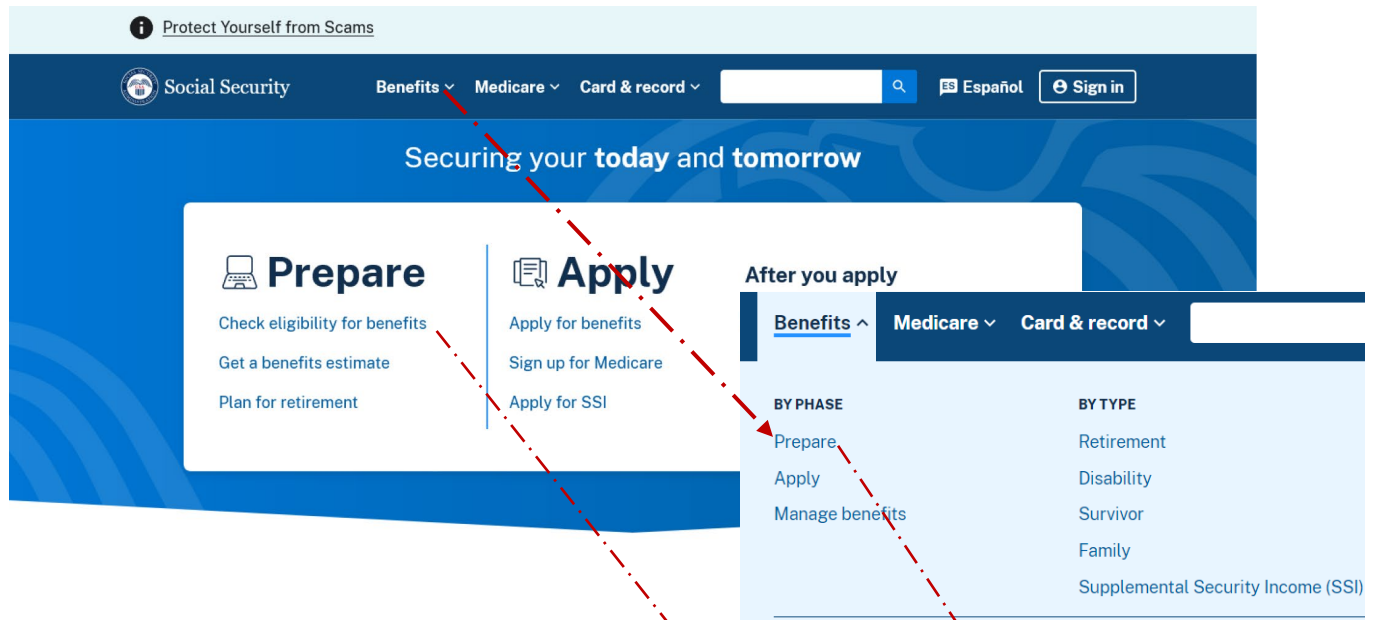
Protect Yourself from Scams

Social Security

Benefits Medicare Card & record

Español Sign in

Securing your **today** and **tomorrow**

Prepare

Check eligibility for benefits

Get a benefits estimate

Plan for retirement

Apply

Apply for benefits

Sign up for Medicare

Apply for SSI

After you apply

Benefits Medicare Card & record

BY PHASE

Prepare

Apply

Manage benefits

BY TYPE

Retirement

Disability

Survivor

Family

Supplemental Security Income (SSI)